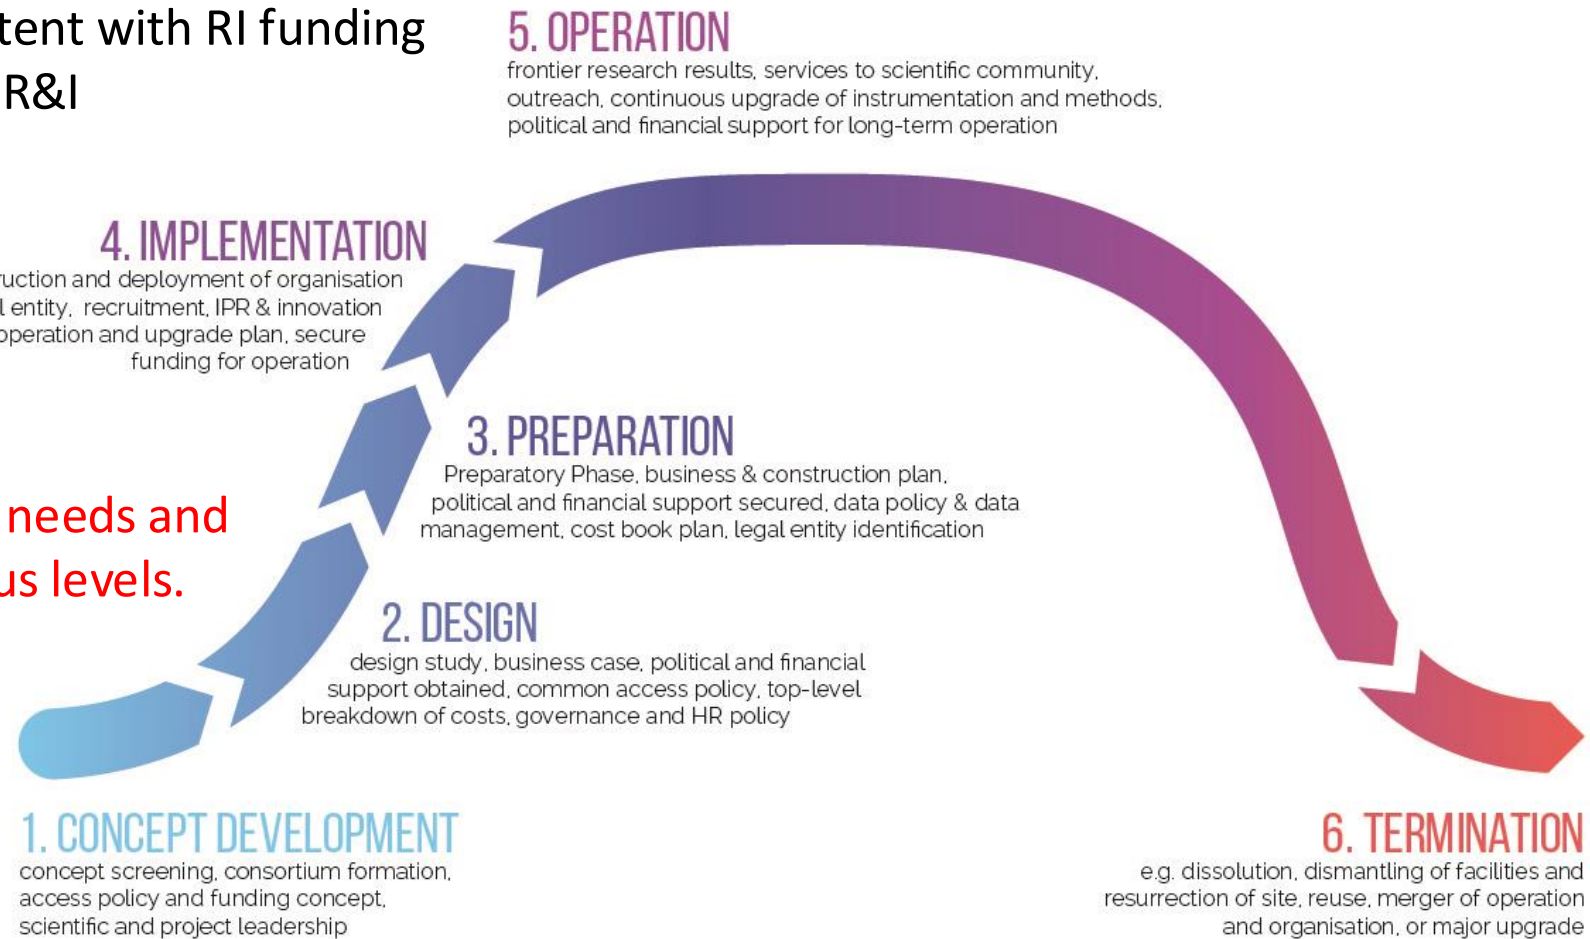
tent with RI funding
R&I

5. OPERATION
frontier research results, services to scientific community, outreach, continuous upgrade of instrumentation and methods, political and financial support for long-term operation

4. IMPLEMENTATION
uction and deployment of organisation l entity, recruitment, IPR & innovation operation and upgrade plan, secure funding for operation

needs and
us levels.

3. PREPARATION
Preparatory Phase, business & construction plan, political and financial support secured, data policy & data management, cost book plan, legal entity identification

2. DESIGN
design study, business case, political and financial support obtained, common access policy, top-level breakdown of costs, governance and HR policy

1. CONCEPT DEVELOPMENT
concept screening, consortium formation, access policy and funding concept, scientific and project leadership

6. TERMINATION
e.g. dissolution, dismantling of facilities and resurrection of site, reuse, merger of operation and organisation, or major upgrade